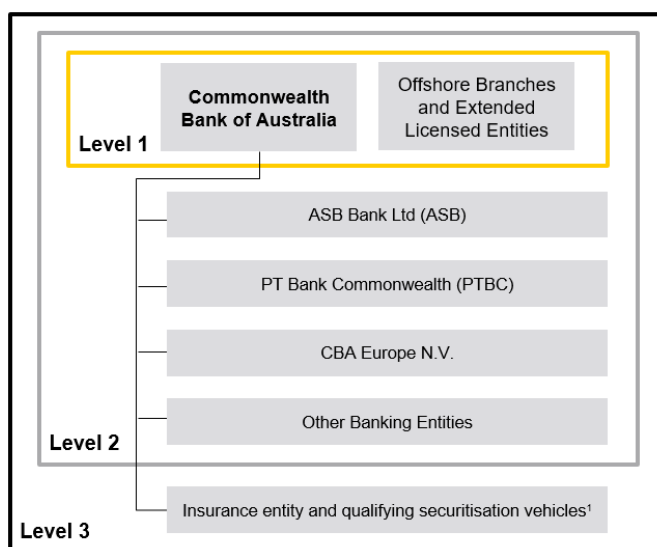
Commonwealth Bank of Australia

Offshore Branches and Extended Licensed Entities

Level 1

ASB Bank Ltd (ASB)

PT Bank Commonwealth (PTBC)

CBA Europe N.V.

Other Banking Entities

Level 2

Insurance entity and qualifying securitisation vehicles$^1$

Level 3